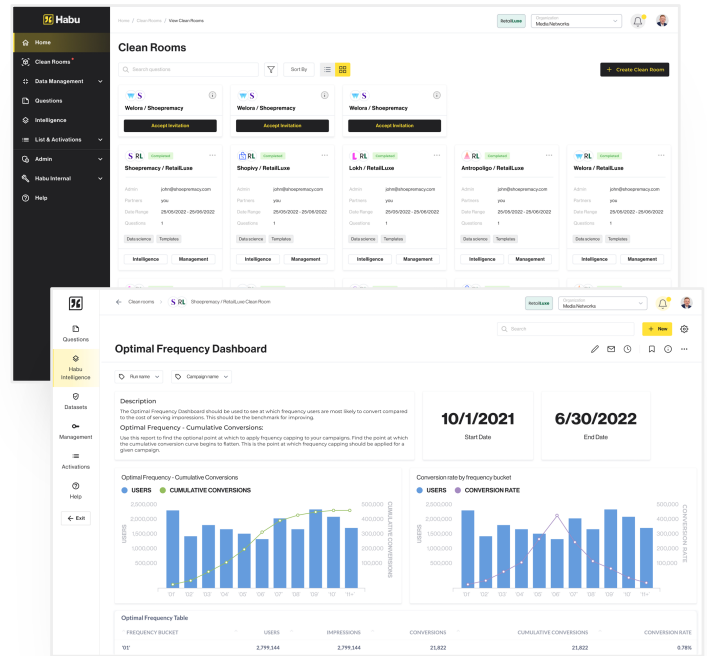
Habu

Home
Clean Rooms
Data Management
Questions
Intelligence
List & Activations
Admin
Habu Internal
Help

Home / Clean Rooms / View Clean Rooms

RetailLuxe
Organization
Media Networks

Clean Rooms

Search questions
Sort By
+ Create Clean Room

Welora / Shoepremacy
Accept Invitation

Welora / Shoepremacy
Accept Invitation

Welora / Shoepremacy
Accept Invitation

S RL Completed
Shoepremacy / RetailLuxe
Admin john@shoepremacy.com
Partners you
Date Range 25/05/2022 - 25/06/2022
Questions 1
Data science Templates
Intelligence Management

RL Completed
Shopiry / RetailLuxe
Admin john@shoepremacy.com
Partners you
Date Range 25/05/2022 - 25/06/2022
Questions 1
Data science Templates
Intelligence Management

RL Completed
Lokh / RetailLuxe
Admin john@shoepremacy.com
Partners you
Date Range 25/05/2022 - 25/06/2022
Questions 1
Data science Templates
Intelligence Management

RL Completed
Antropoligo / RetailLuxe
Admin john@shoepremacy.com
Partners you
Date Range 25/05/2022 - 25/06/2022
Questions 1
Data science Templates
Intelligence Management

S RL Completed
Welora / RetailLuxe
Admin john@shoepremacy.com
Partners you
Date Range 25/05/2022 - 25/06/2022
Questions 1
Data science Templates
Intelligence Management

Questions
Habu Intelligence
Datasets
Management
Activations
Help
Exit

Clean rooms S RL Shoepremacy / RetailLuxe Clean Room

RetailLuxe
Organization
Media Networks

Search
+ New

Optimal Frequency Dashboard

Run name
Campaign name

Description
The Optimal Frequency Dashboard should be used to see at which frequency users are most likely to convert compared to the cost of serving impressions. This should be the benchmark for improving.
Optimal Frequency - Cumulative Conversions:
Use this report to find the optimal point at which to apply frequency capping to your campaigns. Find the point at which the cumulative conversion curve begins to flatten. This is the point at which frequency capping should be applied for a given campaign.

10/1/2021
Start Date

6/30/2022
End Date

Optimal Frequency - Cumulative Conversions
USERS CUMULATIVE CONVERSIONS
2,500,000
2,000,000
1,500,000
1,000,000
500,000
0
USERS
500,000
400,000
300,000
200,000
100,000
0
CUMULATIVE CONVERSIONS
'01 '02 '03 '04 '05 '06 '07 '08 '09 '10 '11+

Conversion rate by frequency bucket
USERS CONVERSION RATE
2,500,000
2,000,000
1,500,000
1,000,000
500,000
0
USERS
500,000
400,000
300,000
200,000
100,000
0
CONVERSION RATE
'01 '02 '03 '04 '05 '06 '07 '08 '09 '10 '11+

Optimal Frequency Table

| FREQUENCY BUCKET | USERS | IMPRESSIONS | CONVERSIONS | CUMULATIVE CONVERSIONS | CONVERSION RATE |
|---|---|---|---|---|---|
| '01' | 2,799,144 | 2,799,144 | 21,822 | 21,822 | 0.78% |